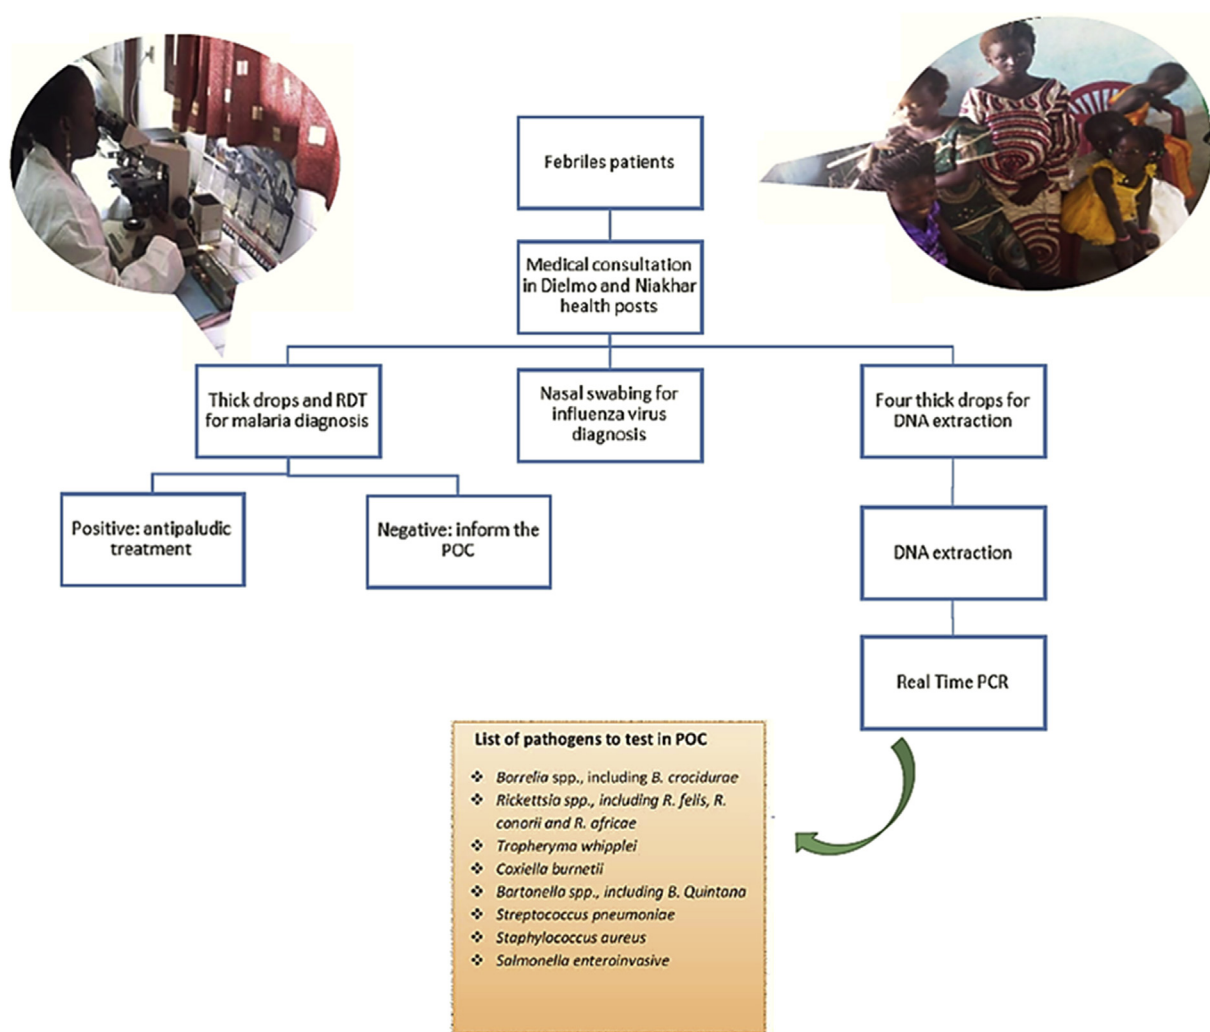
Febriles patients

Medical consultation in Dielmo and Niakhar health posts

Thick drops and RDT for malaria diagnosis

Nasal swabing for influenza virus diagnosis

Four thick drops for DNA extraction

Positive: antipaludic treatment

Negative: inform the POC

DNA extraction

Real Time PCR

List of pathogens to test in POC

- Borrelia spp., including B. crocidurae
- Rickettsia spp., including R. felis, R. conorii and R. africae
- Tropheryma whipplei
- Coxiella burnetii
- Bartonella spp., including B. Quintana
- Streptococcus pneumoniae
- Staphylococcus aureus
- Salmonella enteroinvasive